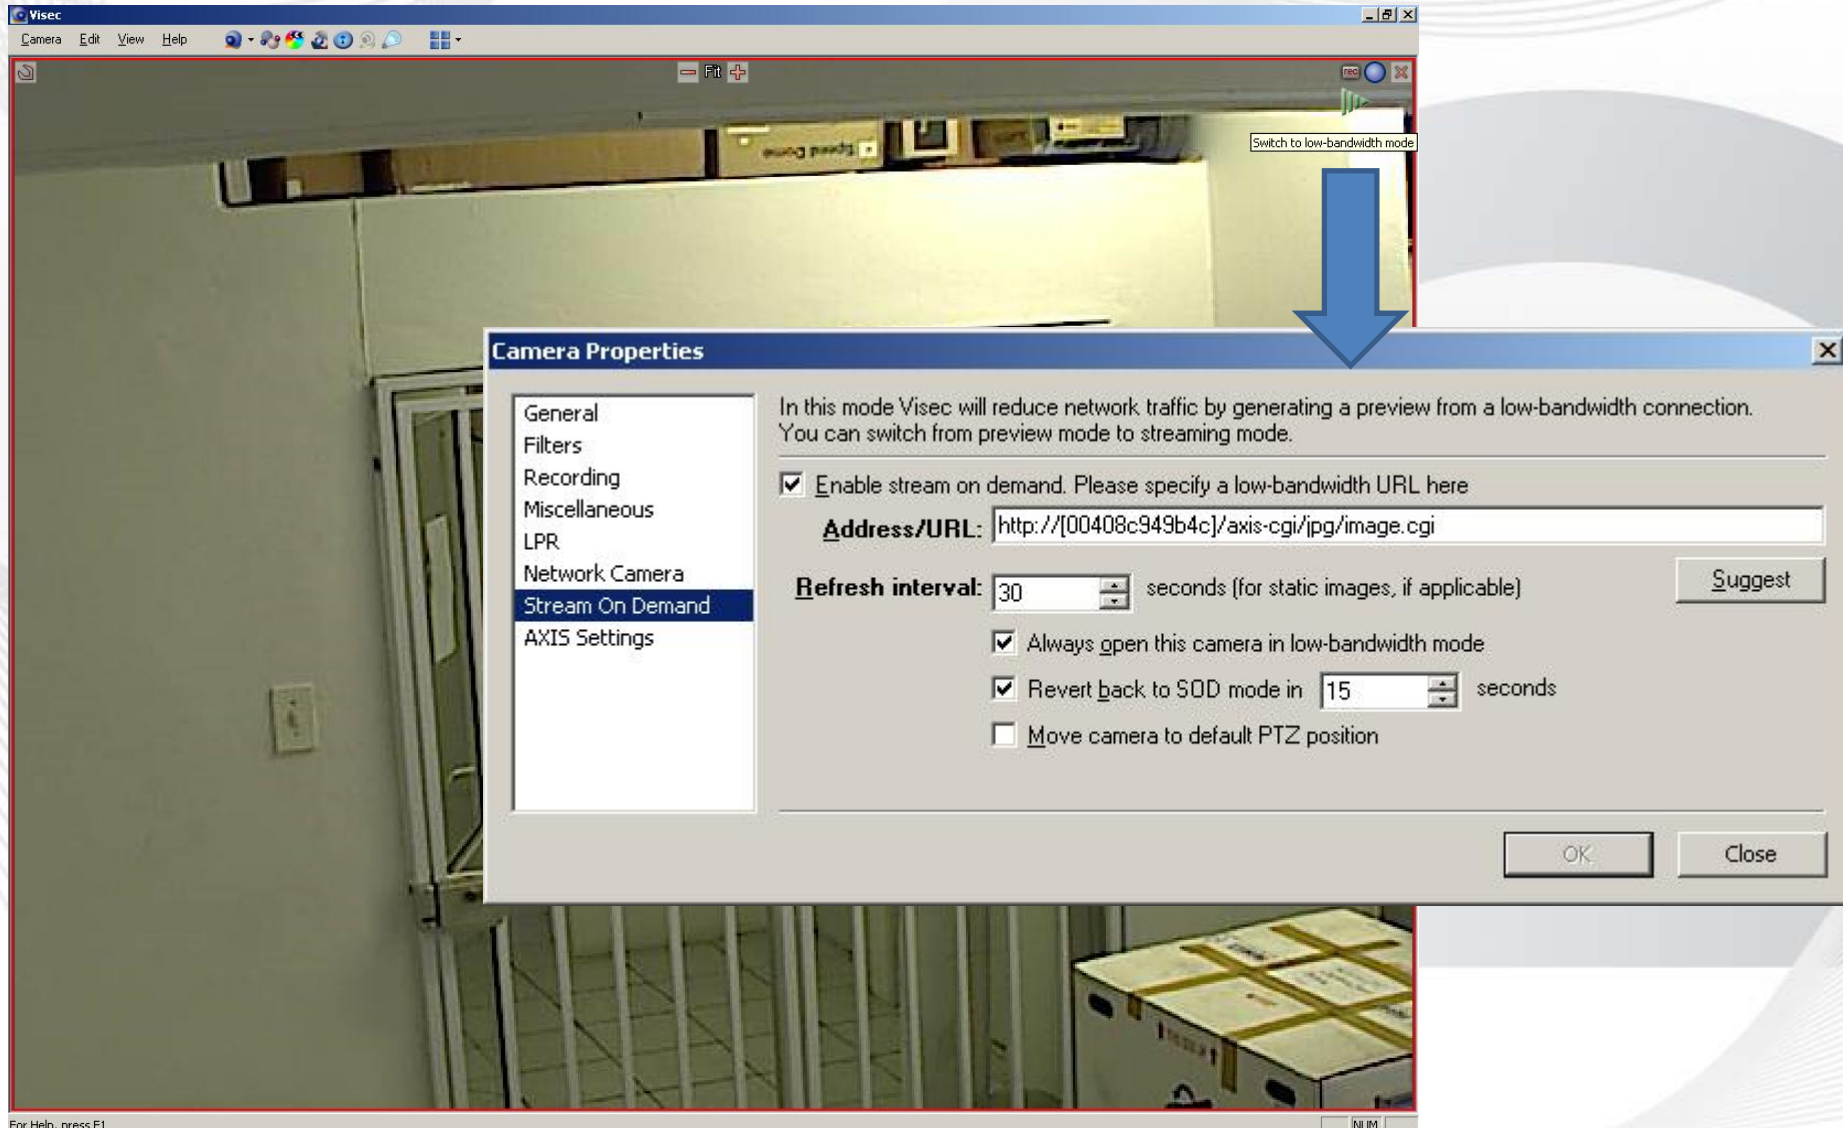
Visec

Camera Edit View Help

Fit

Switch to low-bandwidth mode

Camera Properties

General
Filters
Recording
Miscellaneous
LPR
Network Camera
Stream On Demand
AXIS Settings

In this mode Visec will reduce network traffic by generating a preview from a low-bandwidth connection. You can switch from preview mode to streaming mode.

Enable stream on demand. Please specify a low-bandwidth URL here

Address/URL: http://[00408c949b4c]/axis-cgi/jpg/image.cgi

Refresh interval: 30 seconds (for static images, if applicable)

Suggest

Always open this camera in low-bandwidth mode

Revert back to SOD mode in 15 seconds

Move camera to default PTZ position

OK

Close

For Help, press F1

NUM